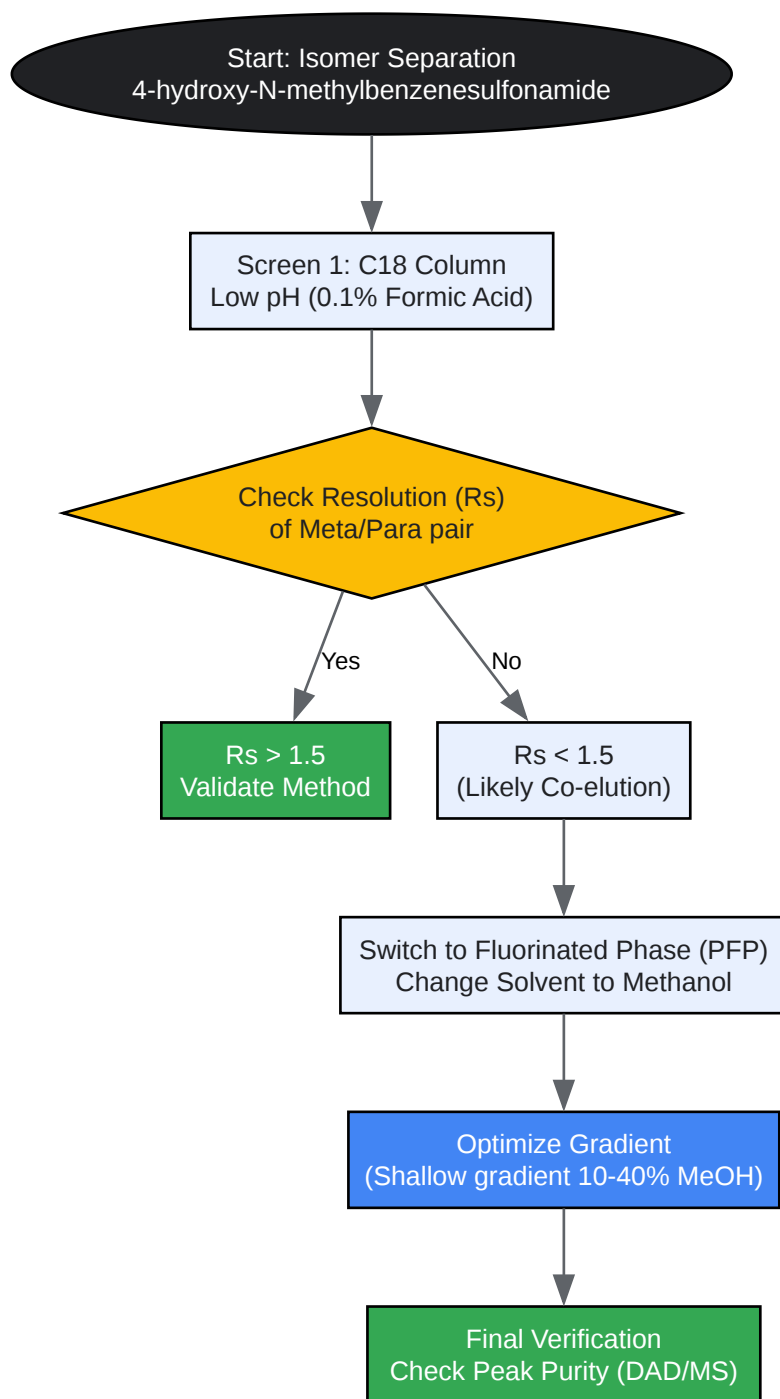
Start: Isomer Separation
4-hydroxy-N-methylbenzenesulfonamide

Screen 1: C18 Column
Low pH (0.1% Formic Acid)

Check Resolution (Rs)
of Meta/Para pair

Yes

No

Rs > 1.5
Validate Method

Rs < 1.5
(Likely Co-elution)

Switch to Fluorinated Phase (PFP)
Change Solvent to Methanol

Optimize Gradient
(Shallow gradient 10-40% MeOH)

Final Verification
Check Peak Purity (DAD/MS)